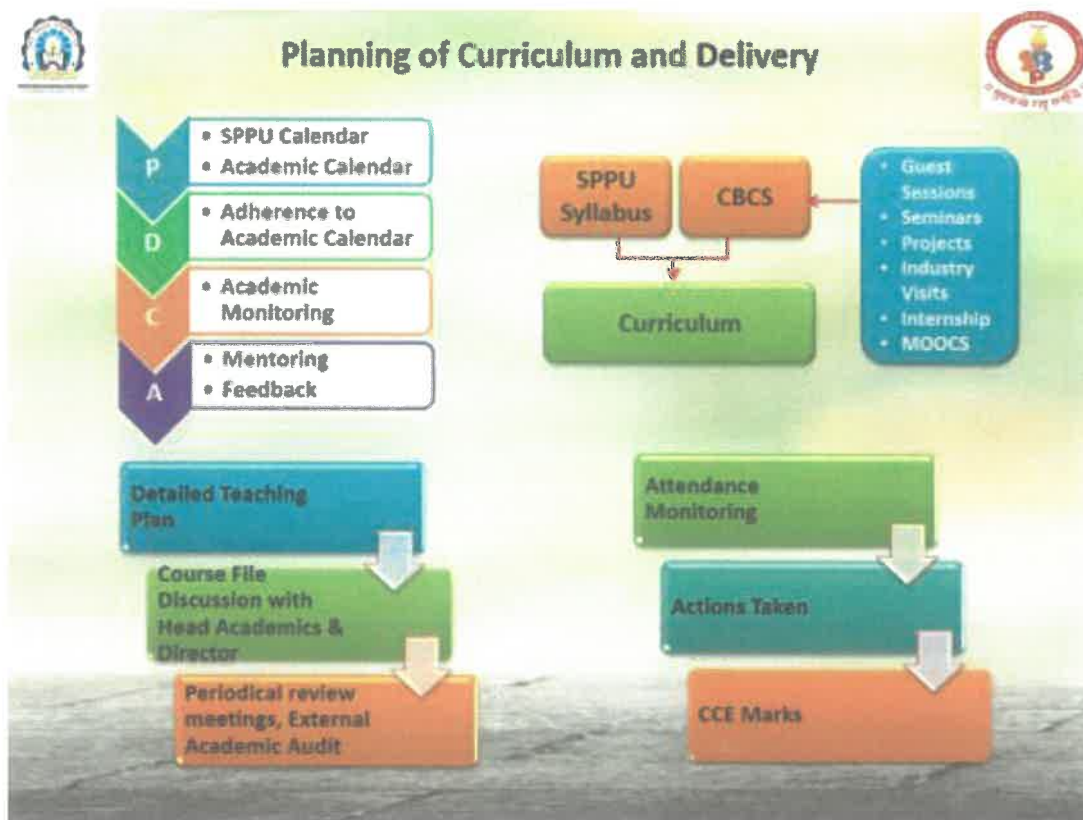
Planning of Curriculum and Delivery

P
• SPPU Calendar
• Academic Calendar

D
• Adherence to Academic Calendar

C
• Academic Monitoring

A
• Mentoring
• Feedback

SPPU Syllabus

CBCS

Curriculum

• Guest Sessions
• Seminars
• Projects
• Industry Visits
• Internship
• MOOCS

Detailed Teaching Plan

Course File Discussion with Head Academics & Director

Periodical review meetings, External Academic Audit

Attendance Monitoring

Actions Taken

CCE Marks